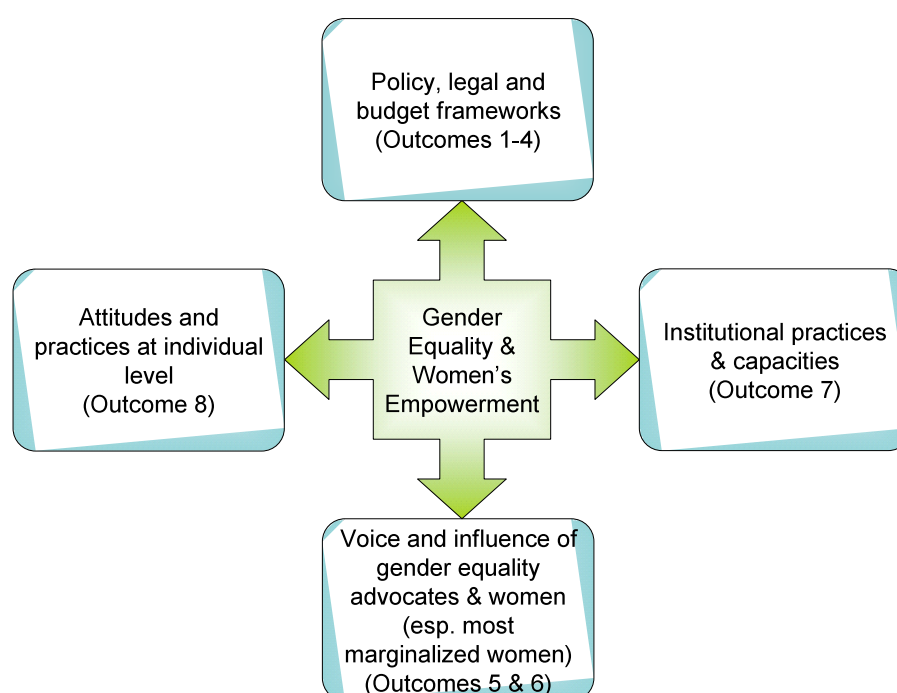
Policy, legal and budget frameworks (Outcomes 1-4)

Attitudes and practices at individual level (Outcome 8)

Gender Equality & Women's Empowerment

Institutional practices & capacities (Outcome 7)

Voice and influence of gender equality advocates & women (esp. most marginalized women) (Outcomes 5 & 6)